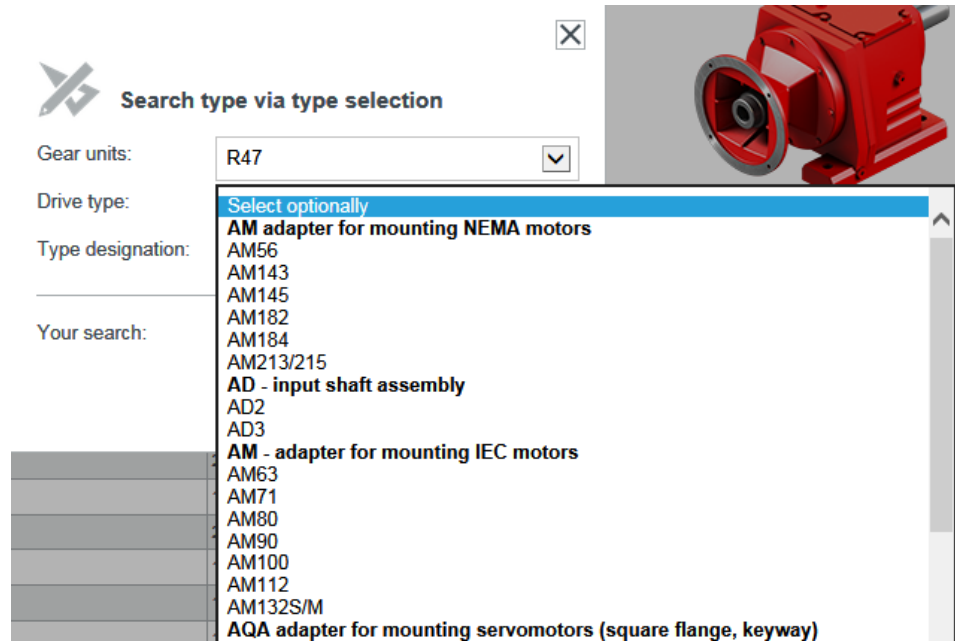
Search type via type selection

Gear units:

R47

Drive type:

Type designation:

Your search:

Select optionally
AM adapter for mounting NEMA motors
AM56
AM143
AM145
AM182
AM184
AM213/215
AD - input shaft assembly
AD2
AD3
AM - adapter for mounting IEC motors
AM63
AM71
AM80
AM90
AM100
AM112
AM132S/M
AQA adapter for mounting servomotors (square flange, keyway)